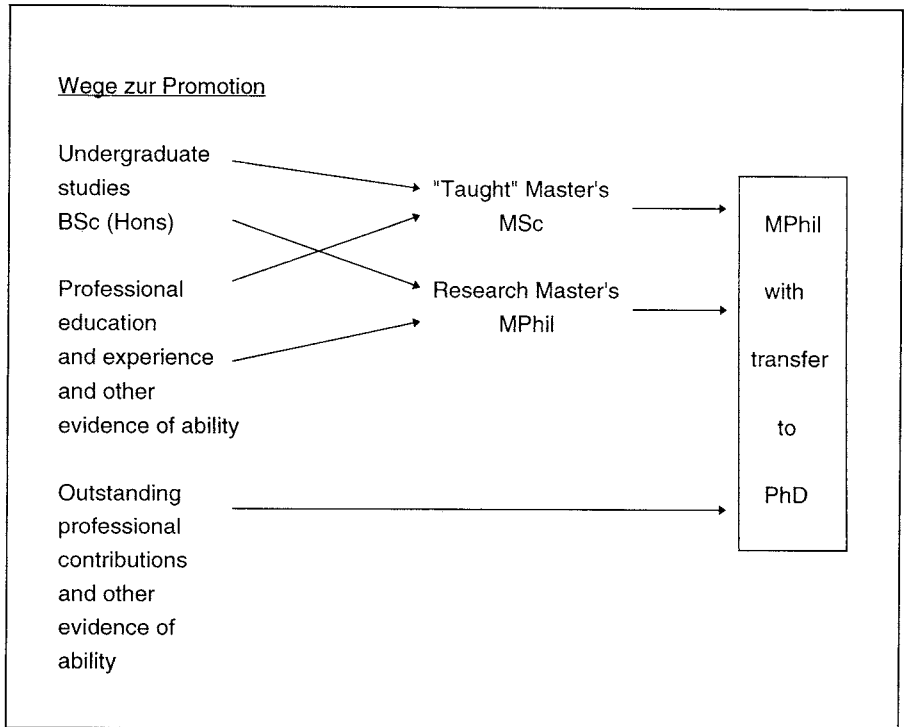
Wege zur Promotion

Undergraduate studies BSc (Hons)

Professional education and experience and other evidence of ability

Outstanding professional contributions and other evidence of ability

"Taught" Master's MSc

Research Master's MPhil

MPhil with transfer to PhD